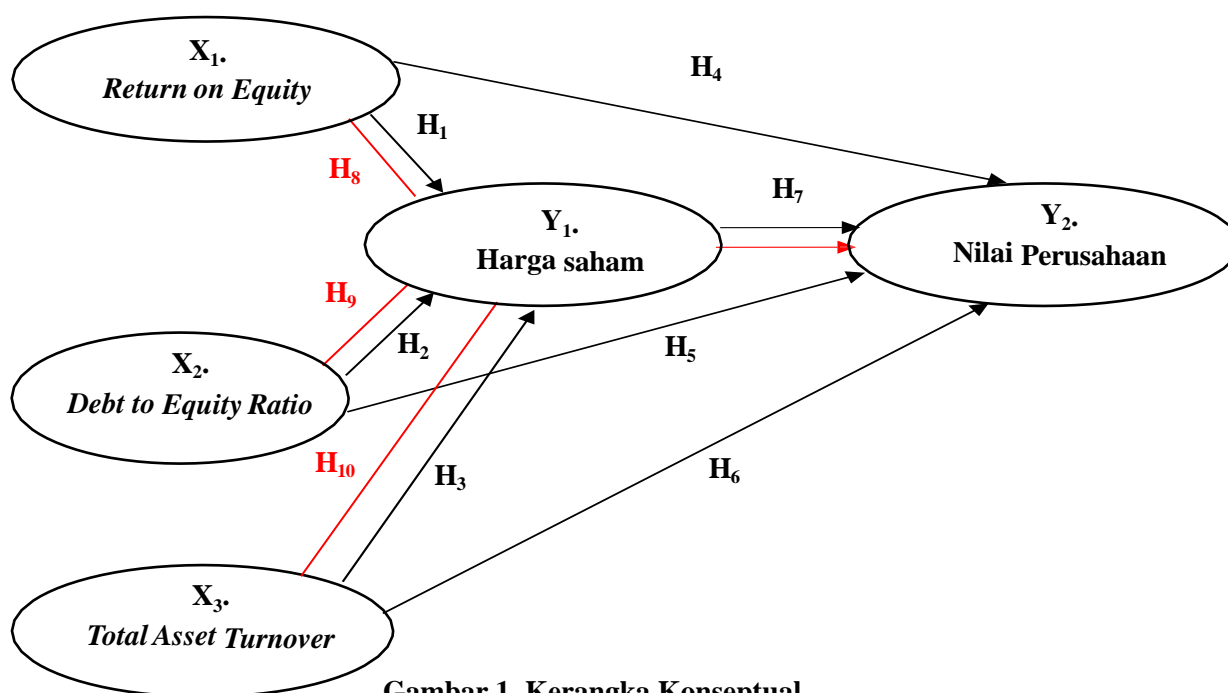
$X_1$.
Return on Equity

$H_4$

$H_1$

$H_8$

$H_7$

$Y_1$.
Harga saham

$Y_2$.
Nilai Perusahaan

$H_9$

$H_2$

$H_5$

$X_2$.
Debt to Equity Ratio

$H_{10}$

$H_3$

$H_6$

$X_3$.
Total Asset Turnover

Gambar 1. Kerangka Konseptual